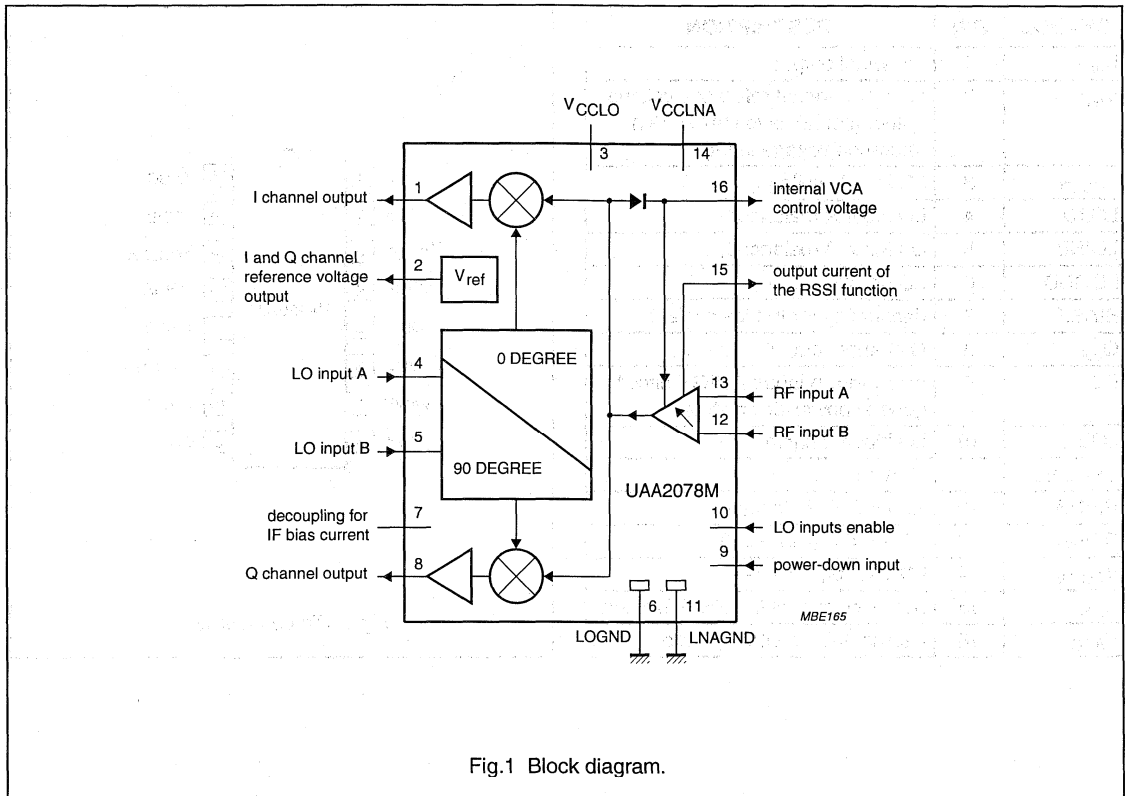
$V_{CCLO}$

$V_{CCLNA}$

3

14

I channel output

1

16

internal VCA control voltage

I and Q channel reference voltage output

2

$V_{ref}$

15

output current of the RSSI function

LO input A

4

0 DEGREE

13

RF input A

12

RF input B

LO input B

5

90 DEGREE

UAA2078M

decoupling for IF bias current

7

10

LO inputs enable

9

power-down input

Q channel output

8

6

11

LOGND

LNAGND

MBE165

Fig.1 Block diagram.